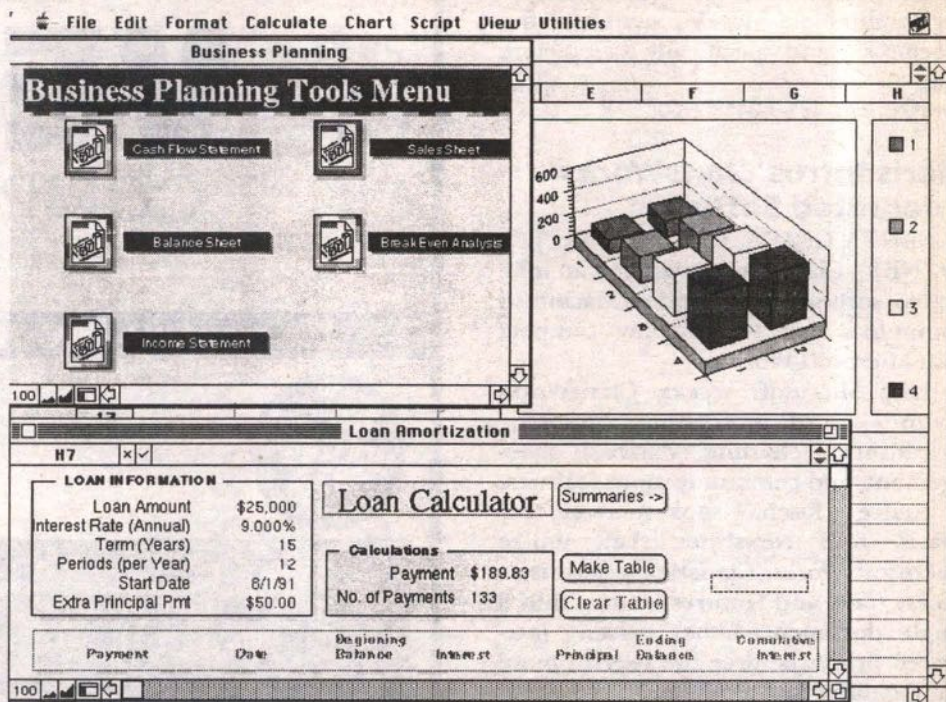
File Edit Format Calculate Chart Script View Utilities

Business Planning

Business Planning Tools Menu

Cash Flow Statement

Sales Sheet

Balance Sheet

Break Even Analysis

Income Statement

100

E F G H

600
400
200
0

1
2
3
4

Loan Amortization

H7

LOAN INFORMATION

| | |
|---|---|
| Loan Amount | \$25,000 |
| Interest Rate (Annual) | 9.000% |
| Term (Years) | 15 |
| Periods (per Year) | 12 |
| Start Date | 6/1/91 |
| Extra Principal Pmt | \$50.00 |

Loan Calculator

Summaries ->

Calculations

Payment \$189.83
No. of Payments 133

Make Table

Clear Table

| Payment | Date | Beginning Balance | Interest | Principal | Ending Balance | Cumulative Interest |
|---|---|---|---|---|---|---|

100